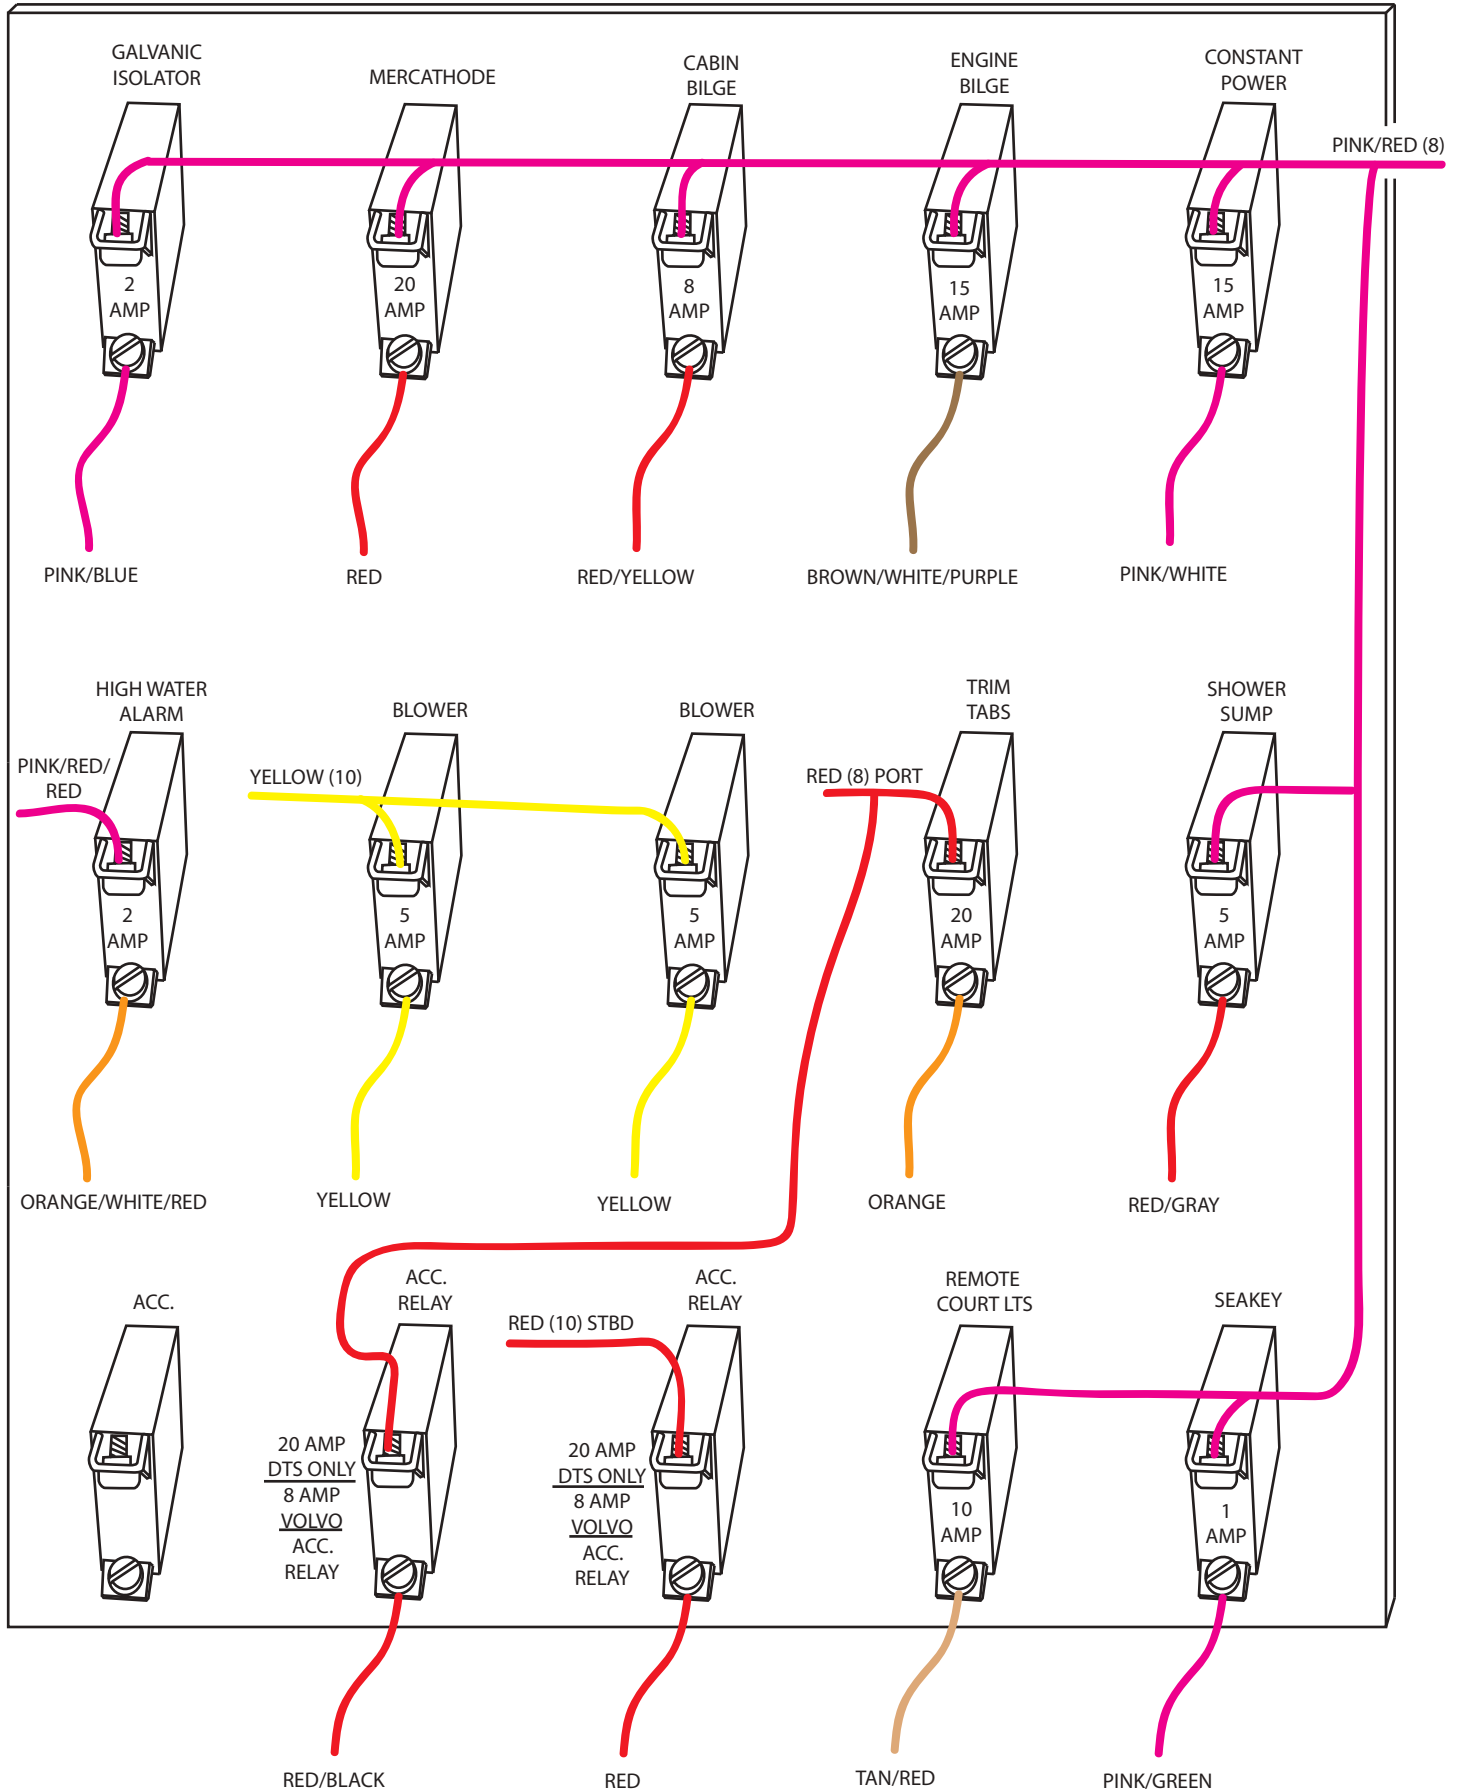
GALVANIC ISOLATOR

MERCATHODE

CABIN BILGE

ENGINE BILGE

CONSTANT POWER

PINK/RED (8)

2 AMP

20 AMP

8 AMP

15 AMP

15 AMP

PINK/BLUE

RED

RED/YELLOW

BROWN/WHITE/PURPLE

PINK/WHITE

HIGH WATER ALARM

BLOWER

BLOWER

TRIM TABS

SHOWER SUMP

PINK/RED/ RED

YELLOW (10)

RED (8) PORT

2 AMP

5 AMP

5 AMP

20 AMP

5 AMP

ORANGE/WHITE/RED

YELLOW

YELLOW

ORANGE

RED/GRAY

ACC.

ACC. RELAY

ACC. RELAY

REMOTE COURT LTS

SEAKEY

RED (10) STBD

20 AMP
DTS ONLY
8 AMP
VOLVO
ACC.
RELAY

20 AMP
DTS ONLY
8 AMP
VOLVO
ACC.
RELAY

10 AMP

1 AMP

RED/BLACK

RED

TAN/RED

PINK/GREEN